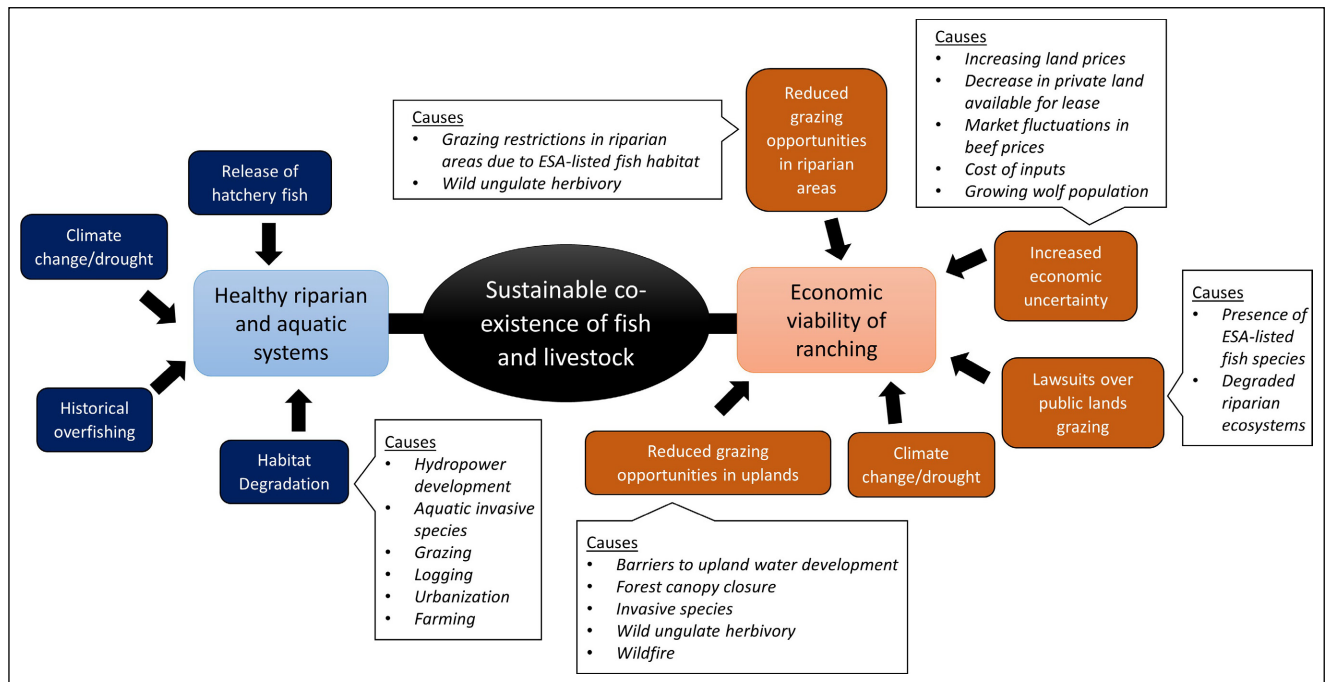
Causes
- *Increasing land prices*
- *Decrease in private land available for lease*
- *Market fluctuations in beef prices*
- *Cost of inputs*
- *Growing wolf population*

Causes
- *Grazing restrictions in riparian areas due to ESA-listed fish habitat*
- *Wild ungulate herbivory*

Reduced grazing opportunities in riparian areas

Release of hatchery fish

Climate change/drought

Healthy riparian and aquatic systems

Sustainable co-existence of fish and livestock

Economic viability of ranching

Increased economic uncertainty

Causes
- *Presence of ESA-listed fish species*
- *Degraded riparian ecosystems*

Historical overfishing

Habitat Degradation

Causes
- *Hydropower development*
- *Aquatic invasive species*
- *Grazing*
- *Logging*
- *Urbanization*
- *Farming*

Reduced grazing opportunities in uplands

Climate change/drought

Lawsuits over public lands grazing

Causes
- *Barriers to upland water development*
- *Forest canopy closure*
- *Invasive species*
- *Wild ungulate herbivory*
- *Wildfire*